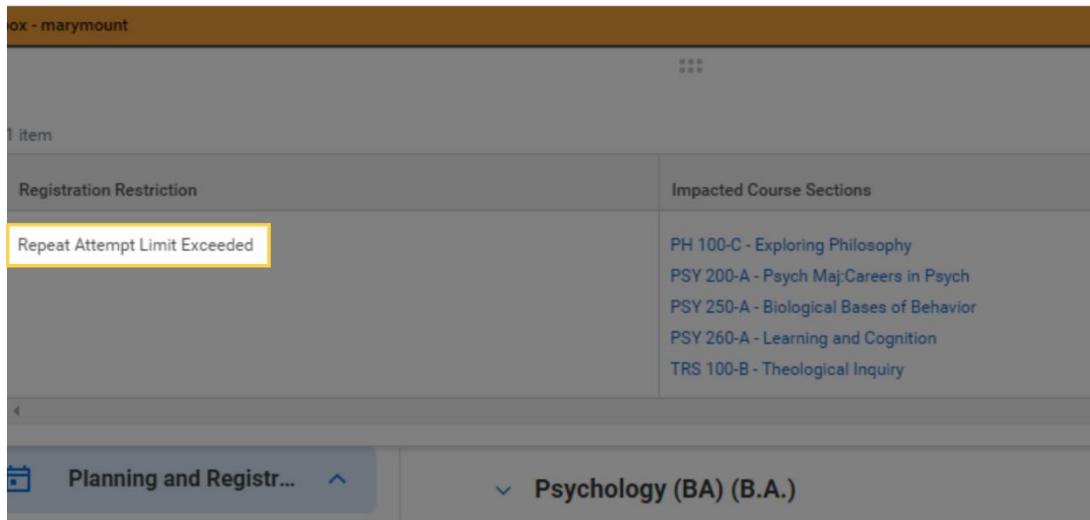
ox - marymount

1 item

| Registration Restriction | Impacted Course Sections |
|---|---|
| Repeat Attempt Limit Exceeded | PH 100-C - Exploring Philosophy<br>PSY 200-A - Psych Maj:Careers in Psych<br>PSY 250-A - Biological Bases of Behavior<br>PSY 260-A - Learning and Cognition<br>TRS 100-B - Theological Inquiry |

Planning and Registr...

Psychology (BA) (B.A.)